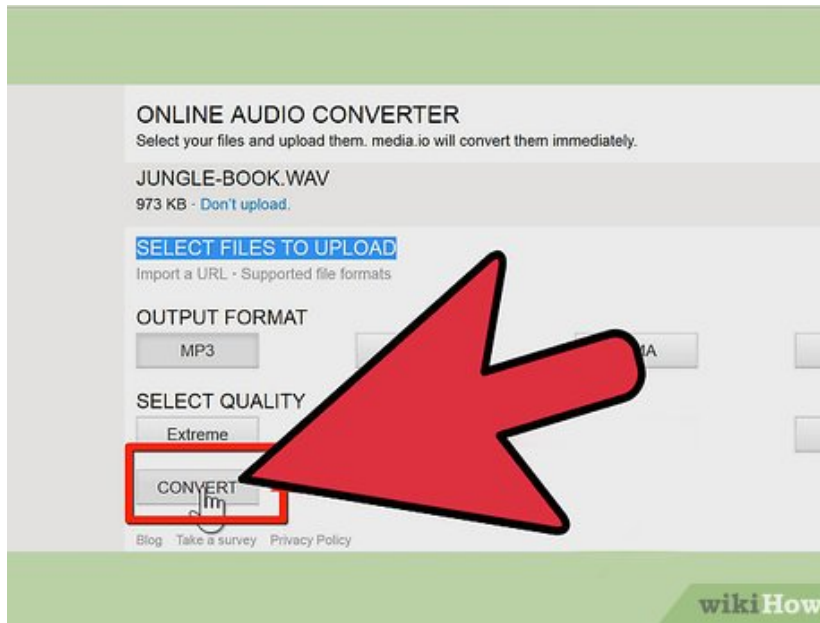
ONLINE AUDIO CONVERTER
Select your files and upload them. media.io will convert them immediately.

JUNGLE-BOOK.WAV
973 KB · Don't upload.

SELECT FILES TO UPLOAD
Import a URL · Supported file formats

OUTPUT FORMAT
MP3
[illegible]MA

SELECT QUALITY
Extreme

CONVERT

Blog Take a survey Privacy Policy

wikiHow